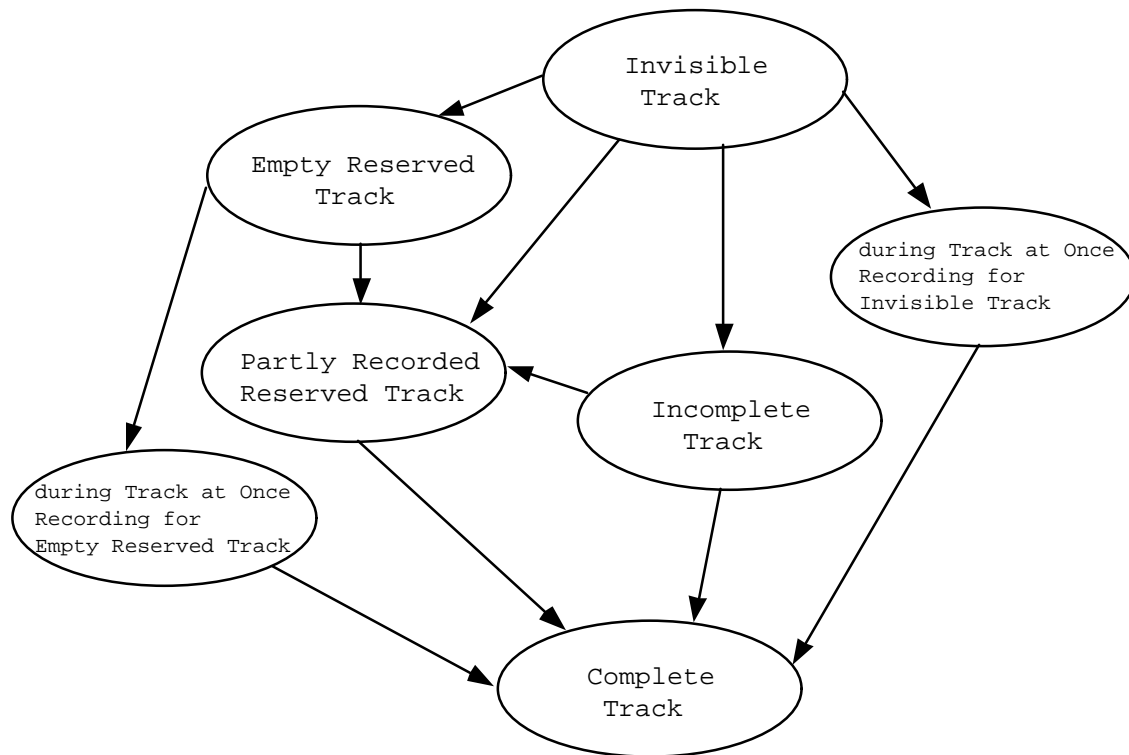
Invisible Track

Empty Reserved Track

during Track at Once Recording for Invisible Track

Partly Recorded Reserved Track

Incomplete Track

during Track at Once Recording for Empty Reserved Track

Complete Track